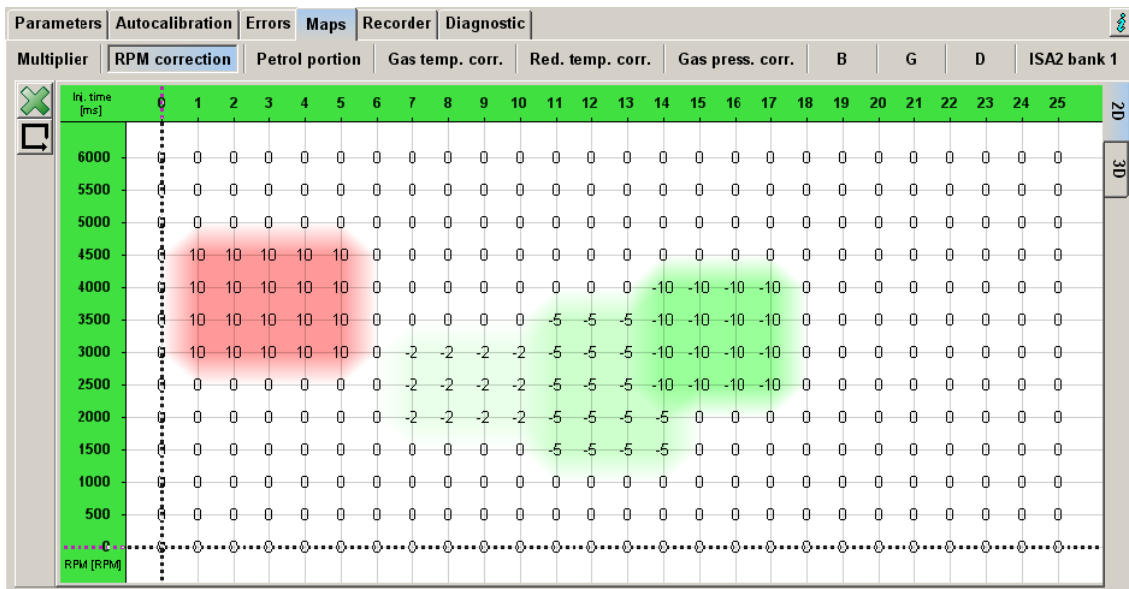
Parameters | Autocalibration | Errors | Maps | Recorder | Diagnostic

Multiplier | RPM correction | Petrol portion | Gas temp. corr. | Red. temp. corr. | Gas press. corr. | B | G | D | ISA2 bank 1

| Inj. time [ms] | 0 | 1 | 2 | 3 | 4 | 5 | 6 | 7 | 8 | 9 | 10 | 11 | 12 | 13 | 14 | 15 | 16 | 17 | 18 | 19 | 20 | 21 | 22 | 23 | 24 | 25 |
|---|---|---|---|---|---|---|---|---|---|---|---|---|---|---|---|---|---|---|---|---|---|---|---|---|---|---|
| 6000 | 0 | 0 | 0 | 0 | 0 | 0 | 0 | 0 | 0 | 0 | 0 | 0 | 0 | 0 | 0 | 0 | 0 | 0 | 0 | 0 | 0 | 0 | 0 | 0 | 0 | 0 |
| 5500 | 0 | 0 | 0 | 0 | 0 | 0 | 0 | 0 | 0 | 0 | 0 | 0 | 0 | 0 | 0 | 0 | 0 | 0 | 0 | 0 | 0 | 0 | 0 | 0 | 0 | 0 |
| 5000 | 0 | 0 | 0 | 0 | 0 | 0 | 0 | 0 | 0 | 0 | 0 | 0 | 0 | 0 | 0 | 0 | 0 | 0 | 0 | 0 | 0 | 0 | 0 | 0 | 0 | 0 |
| 4500 | 0 | 10 | 10 | 10 | 10 | 10 | 0 | 0 | 0 | 0 | 0 | 0 | 0 | 0 | 0 | 0 | 0 | 0 | 0 | 0 | 0 | 0 | 0 | 0 | 0 | 0 |
| 4000 | 0 | 10 | 10 | 10 | 10 | 10 | 0 | 0 | 0 | 0 | 0 | 0 | 0 | 0 | -10 | -10 | -10 | -10 | 0 | 0 | 0 | 0 | 0 | 0 | 0 | 0 |
| 3500 | 0 | 10 | 10 | 10 | 10 | 10 | 0 | 0 | 0 | 0 | 0 | -5 | -5 | -5 | -10 | -10 | -10 | -10 | 0 | 0 | 0 | 0 | 0 | 0 | 0 | 0 |
| 3000 | 0 | 10 | 10 | 10 | 10 | 10 | 0 | -2 | -2 | -2 | -2 | -5 | -5 | -5 | -10 | -10 | -10 | -10 | 0 | 0 | 0 | 0 | 0 | 0 | 0 | 0 |
| 2500 | 0 | 0 | 0 | 0 | 0 | 0 | 0 | -2 | -2 | -2 | -2 | -5 | -5 | -5 | -10 | -10 | -10 | -10 | 0 | 0 | 0 | 0 | 0 | 0 | 0 | 0 |
| 2000 | 0 | 0 | 0 | 0 | 0 | 0 | 0 | -2 | -2 | -2 | -2 | -5 | -5 | -5 | -5 | 0 | 0 | 0 | 0 | 0 | 0 | 0 | 0 | 0 | 0 | 0 |
| 1500 | 0 | 0 | 0 | 0 | 0 | 0 | 0 | 0 | 0 | 0 | 0 | -5 | -5 | -5 | -5 | 0 | 0 | 0 | 0 | 0 | 0 | 0 | 0 | 0 | 0 | 0 |
| 1000 | 0 | 0 | 0 | 0 | 0 | 0 | 0 | 0 | 0 | 0 | 0 | 0 | 0 | 0 | 0 | 0 | 0 | 0 | 0 | 0 | 0 | 0 | 0 | 0 | 0 | 0 |
| 500 | 0 | 0 | 0 | 0 | 0 | 0 | 0 | 0 | 0 | 0 | 0 | 0 | 0 | 0 | 0 | 0 | 0 | 0 | 0 | 0 | 0 | 0 | 0 | 0 | 0 | 0 |
| 0 | 0 | 0 | 0 | 0 | 0 | 0 | 0 | 0 | 0 | 0 | 0 | 0 | 0 | 0 | 0 | 0 | 0 | 0 | 0 | 0 | 0 | 0 | 0 | 0 | 0 | 0 |

RPM [RPM]

2D
3D